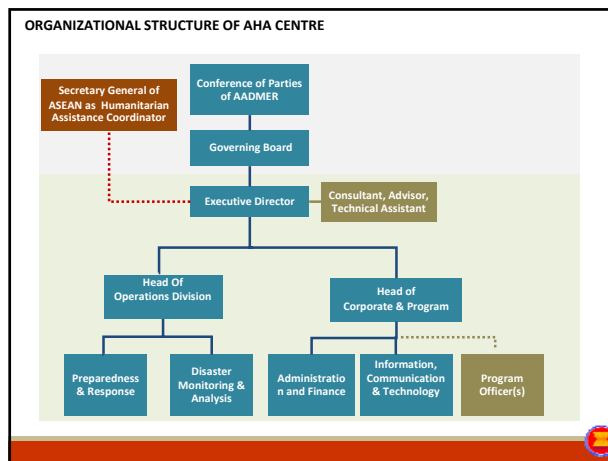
ORGANIZATIONAL STRUCTURE OF AHA CENTRE

Secretary General of ASEAN as Humanitarian Assistance Coordinator

Conference of Parties of AADMER

Governing Board

Executive Director

Consultant, Advisor, Technical Assistant

Head Of Operations Division

Head of Corporate & Program

Preparedness & Response

Disaster Monitoring & Analysis

Administration and Finance

Information, Communication & Technology

Program Officer(s)